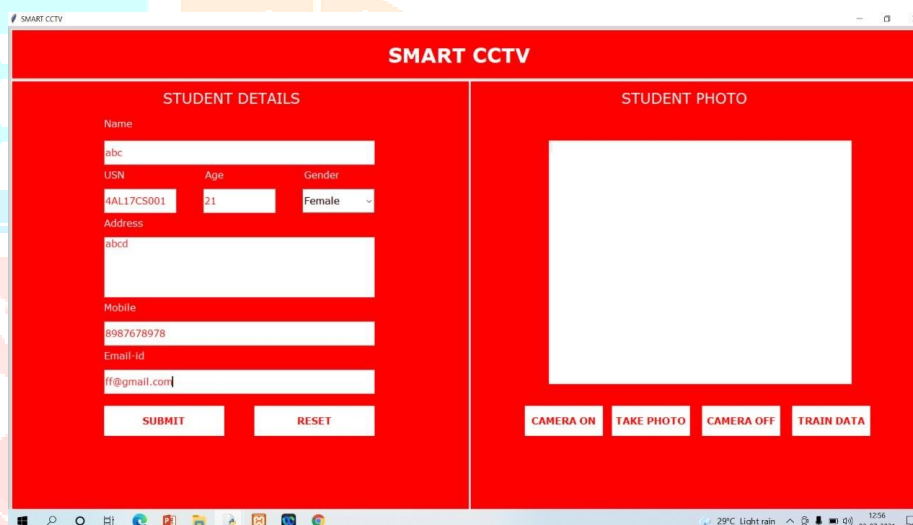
SMART CCTV

SMART CCTV

STUDENT DETAILS

Name

abc

USN

4AL17CS001

Age

21

Gender

Female

Address

abcd

Mobile

8987678978

Email-id

ff@gmail.com

SUBMIT

RESET

STUDENT PHOTO

CAMERA ON

TAKE PHOTO

CAMERA OFF

TRAIN DATA

29°C Light rain

12:56